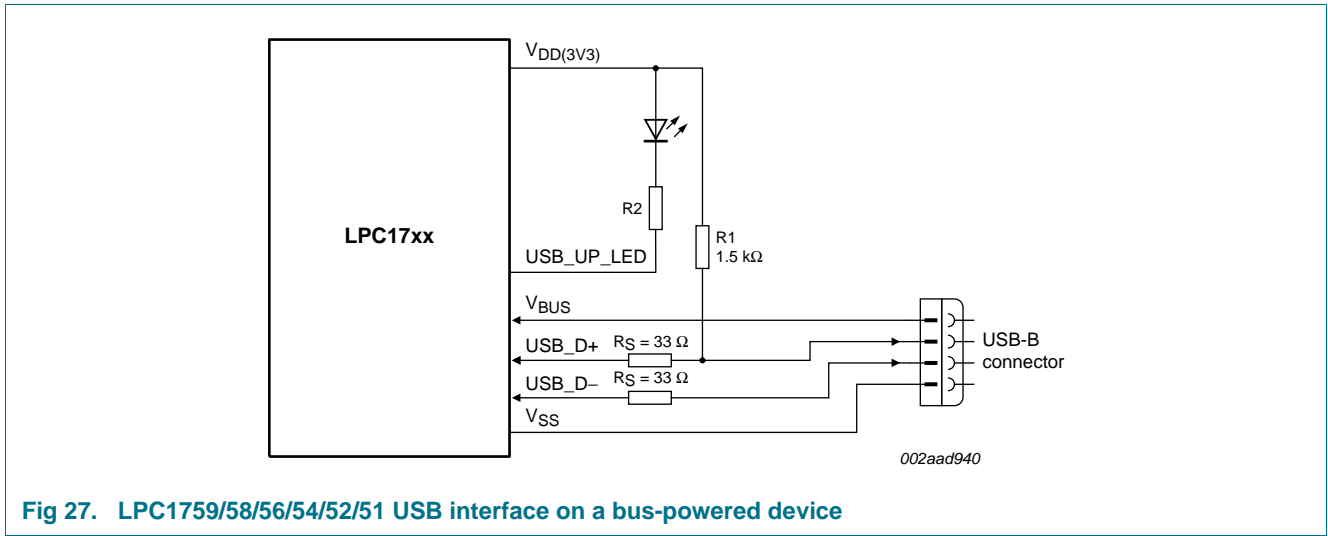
$V_{DD(3V3)}$

LPC17xx

R2

R1
1.5 kΩ

USB_UP_LED

$V_{BUS}$

USB_D+ $R_S$ = 33 Ω

USB_D− $R_S$ = 33 Ω

$V_{SS}$

USB-B
connector

002aad940

Fig 27. LPC1759/58/56/54/52/51 USB interface on a bus-powered device